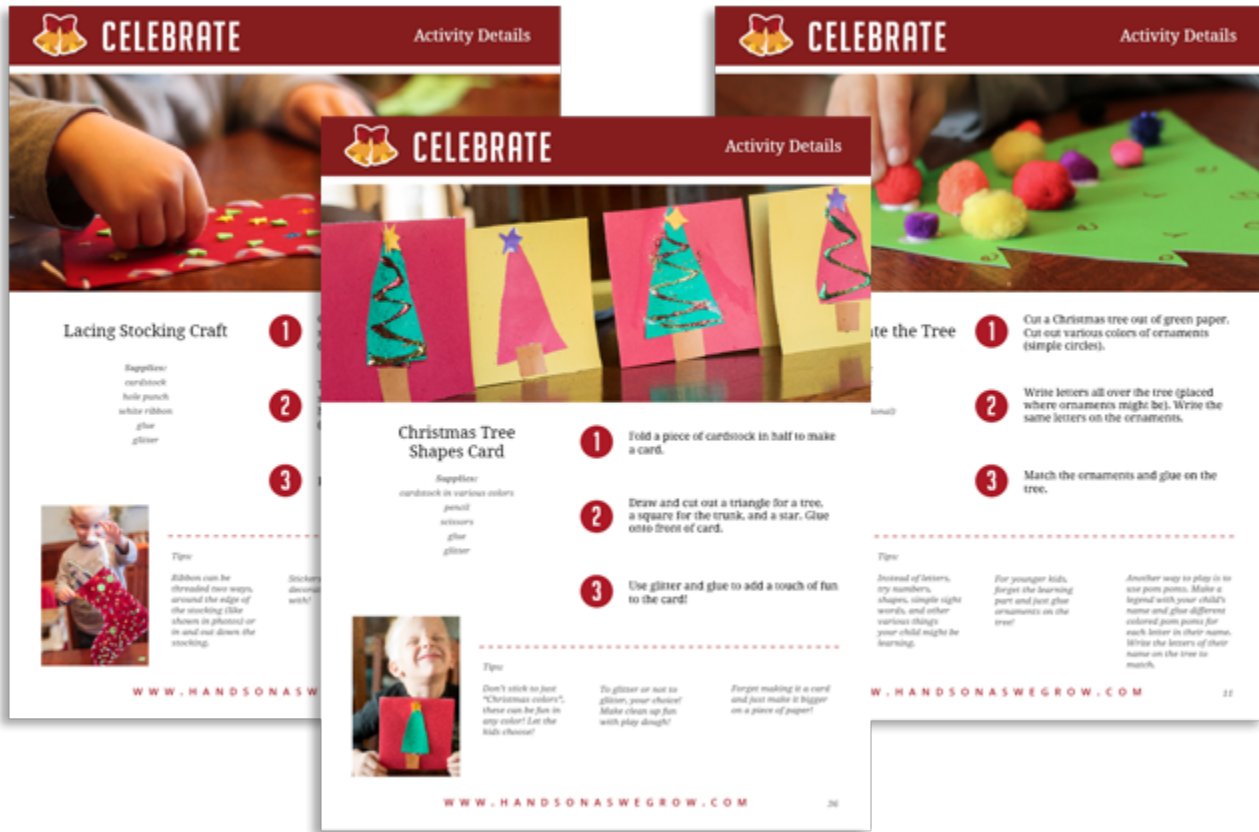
CELEBRATE

Activity Details

Lacing Stocking Craft

1

2

3

Supplies:
cardstock
hole punch
white ribbon
glue
glitter

Tips:

Ribbon can be threaded two ways, around the edge of the stocking (like shown in photos) or in and out down the stocking.

Stickers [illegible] decora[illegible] with!

W W W . H A N D S O N A S W E G R O W . C O M

CELEBRATE

Activity Details

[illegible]te the Tree

1 Cut a Christmas tree out of green paper. Cut out various colors of ornaments (simple circles).

2 Write letters all over the tree (placed where ornaments might be). Write the same letters on the ornaments.

3 Match the ornaments and glue on the tree.

Tips:

Instead of letters, try numbers, shapes, simple sight words, and other various things your child might be learning.

For younger kids, forget the learning part and just glue ornaments on the tree!

Another way to play is to use pom poms. Make a legend with your child's name and glue different colored pom poms for each letter in their name. Write the letters of their name on the tree to match.

W W W . H A N D S O N A S W E G R O W . C O M

11

CELEBRATE

Activity Details

Christmas Tree Shapes Card

Supplies:
cardstock in various colors
pencil
scissors
glue
glitter

1 Fold a piece of cardstock in half to make a card.

2 Draw and cut out a triangle for a tree, a square for the trunk, and a star. Glue onto front of card.

3 Use glitter and glue to add a touch of fun to the card!

Tips:

Don't stick to just "Christmas colors", these can be fun in any color! Let the kids choose!

To glitter or not to glitter, your choice! Make clean up fun with play dough!

Forget making it a card and just make it bigger on a piece of paper!

W W W . H A N D S O N A S W E G R O W . C O M

26